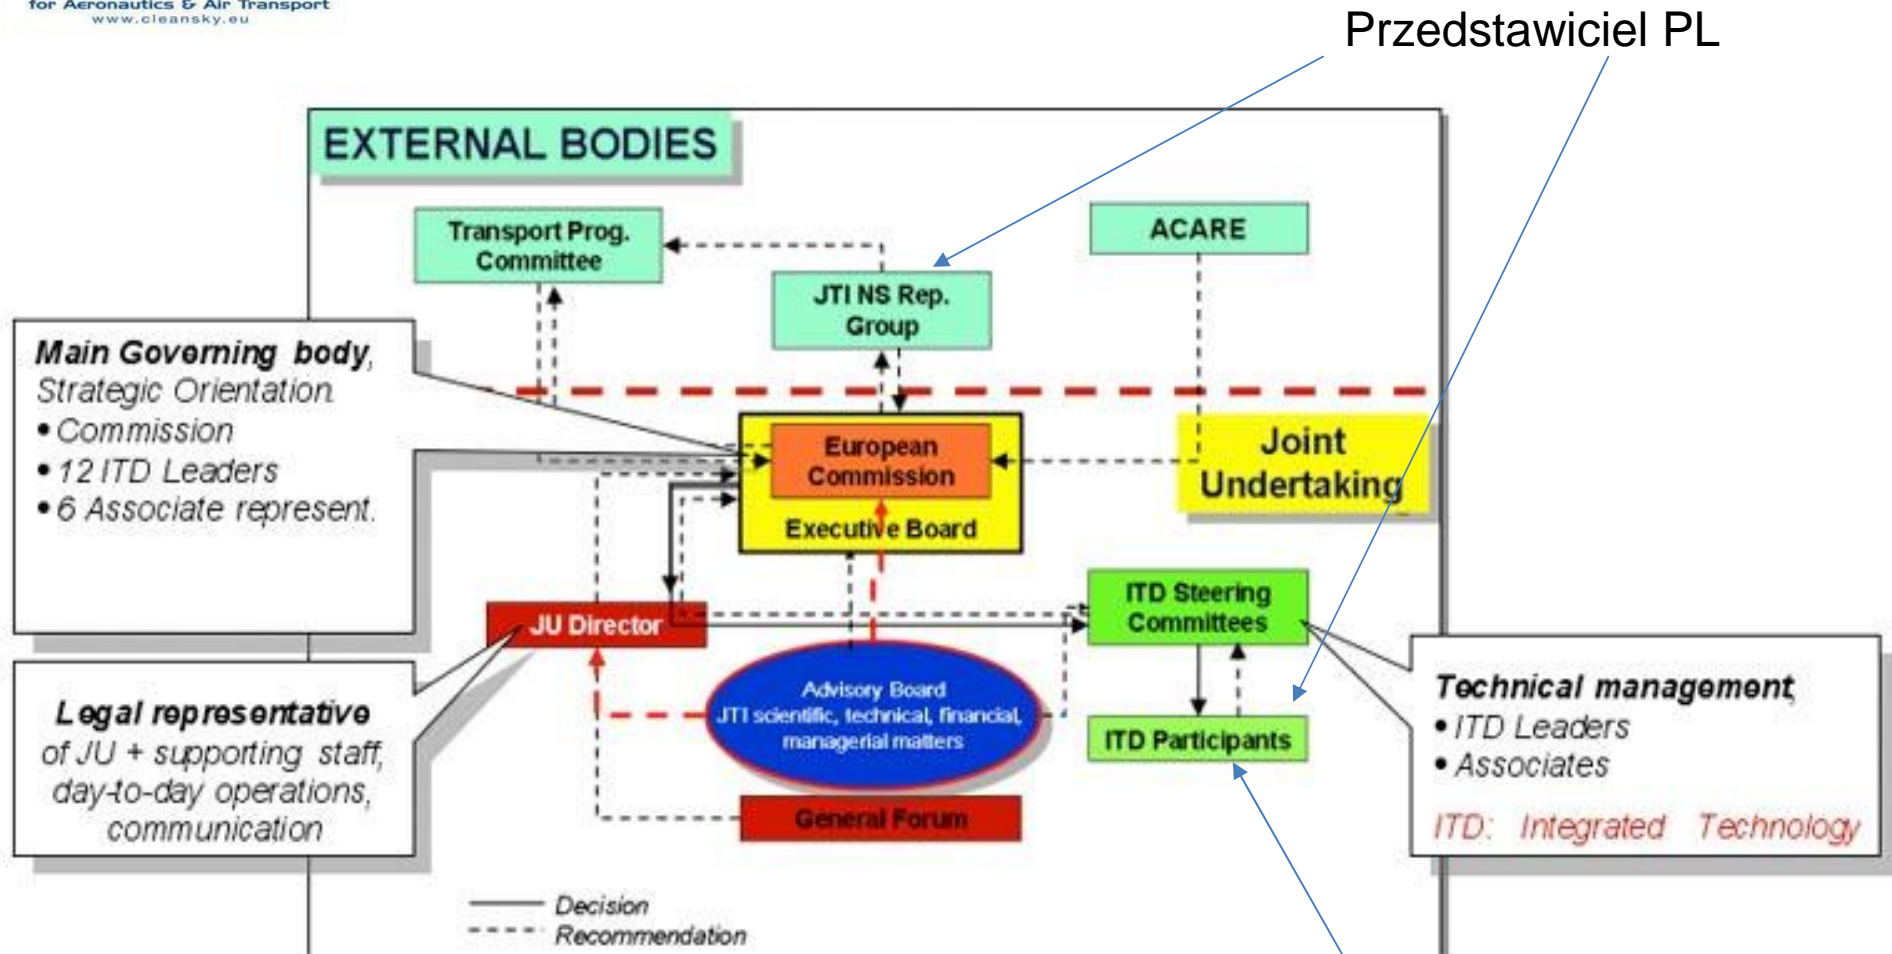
for Aeronautics & Air Transport
www.cleansky.eu

Przedstawiciel PL

EXTERNAL BODIES

Transport Prog. Committee

JTI NS Rep. Group

ACARE

Main Governing body, Strategic Orientation
• Commission
• 12 ITD Leaders
• 6 Associate represent.

European Commission

Executive Board

Joint Undertaking

ITD Steering Committees

JU Director

Advisory Board
JTI scientific, technical, financial, managerial matters

ITD Participants

Legal representative of JU + supporting staff, day-to-day operations, communication

General Forum

Technical management
• ITD Leaders
• Associates

ITD: Integrated Technology

Decision
Recommendation